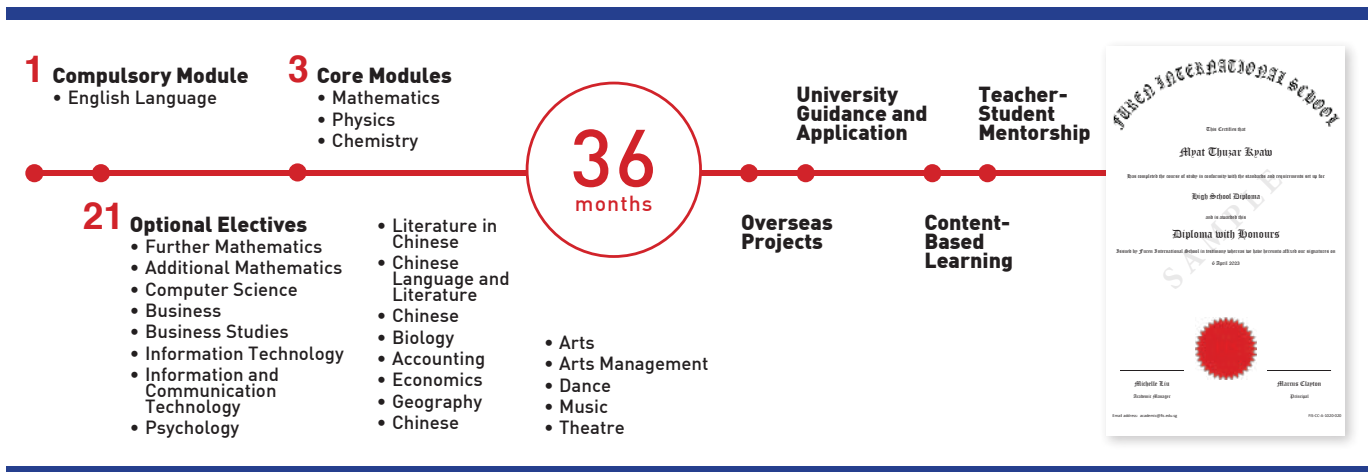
1 Compulsory Module
• English Language

3 Core Modules
• Mathematics
• Physics
• Chemistry

36 months

University Guidance and Application

Teacher-Student Mentorship

21 Optional Electives
• Further Mathematics
• Additional Mathematics
• Computer Science
• Business
• Business Studies
• Information Technology
• Information and Communication Technology
• Psychology

• Literature in Chinese
• Chinese Language and Literature
• Chinese
• Biology
• Accounting
• Economics
• Geography
• Chinese

• Arts
• Arts Management
• Dance
• Music
• Theatre

Overseas Projects

Content-Based Learning

Furen International School

This Certifies that

Myat Thuzar Kyaw

Has completed the course of study in conformity with the standards and requirements set up for

High School Diploma

and is awarded this

Diploma with Honours

Issued by Furen International School in testimony whereof we have hereunto affixed our signatures on

6 April 2023

SAMPLE

Michelle Liu
Academic Manager

Marcus Clayton
Principal

Email address: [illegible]

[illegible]